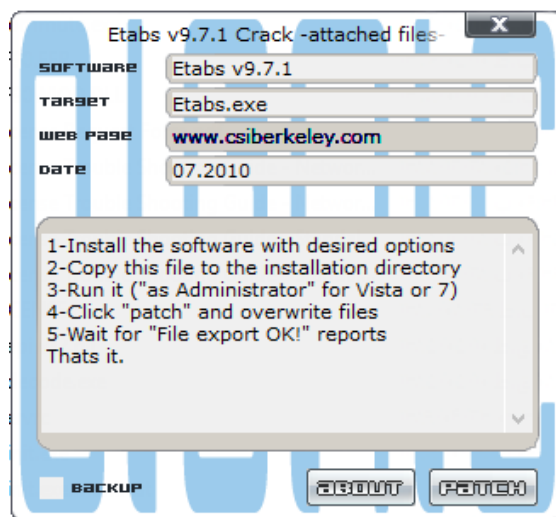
Etabs v9.7.1 Crack -attached files-

SOFTWARE Etabs v9.7.1

TARGET Etabs.exe

WEB PAGE www.csiberkeley.com

DATE 07.2010

1-Install the software with desired options
2-Copy this file to the installation directory
3-Run it ("as Administrator" for Vista or 7)
4-Click "patch" and overwrite files
5-Wait for "File export OK!" reports
Thats it.

BACKUP

ABOUT

PATCH